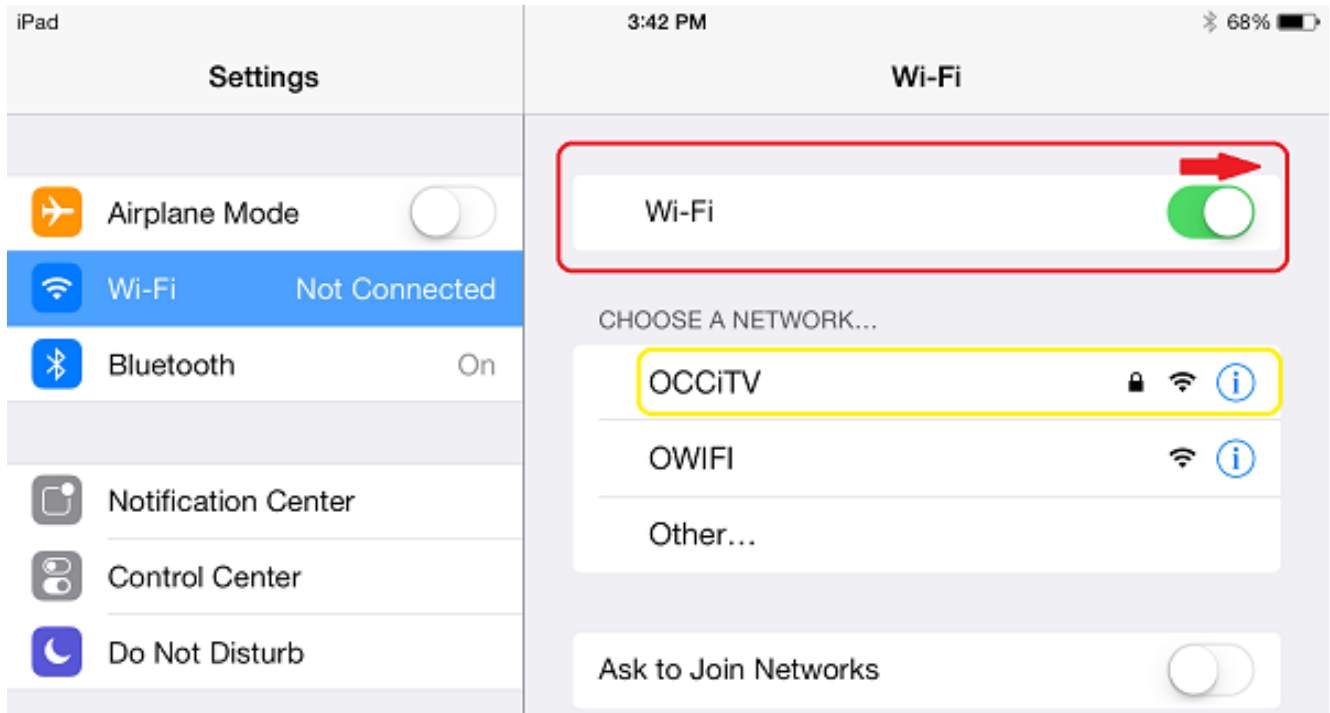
iPad

3:42 PM

68%

Settings

Wi-Fi

Airplane Mode

Wi-Fi Not Connected

Bluetooth On

Notification Center

Control Center

Do Not Disturb

Wi-Fi

CHOOSE A NETWORK...

OCCiTV

OWIFI

Other...

Ask to Join Networks